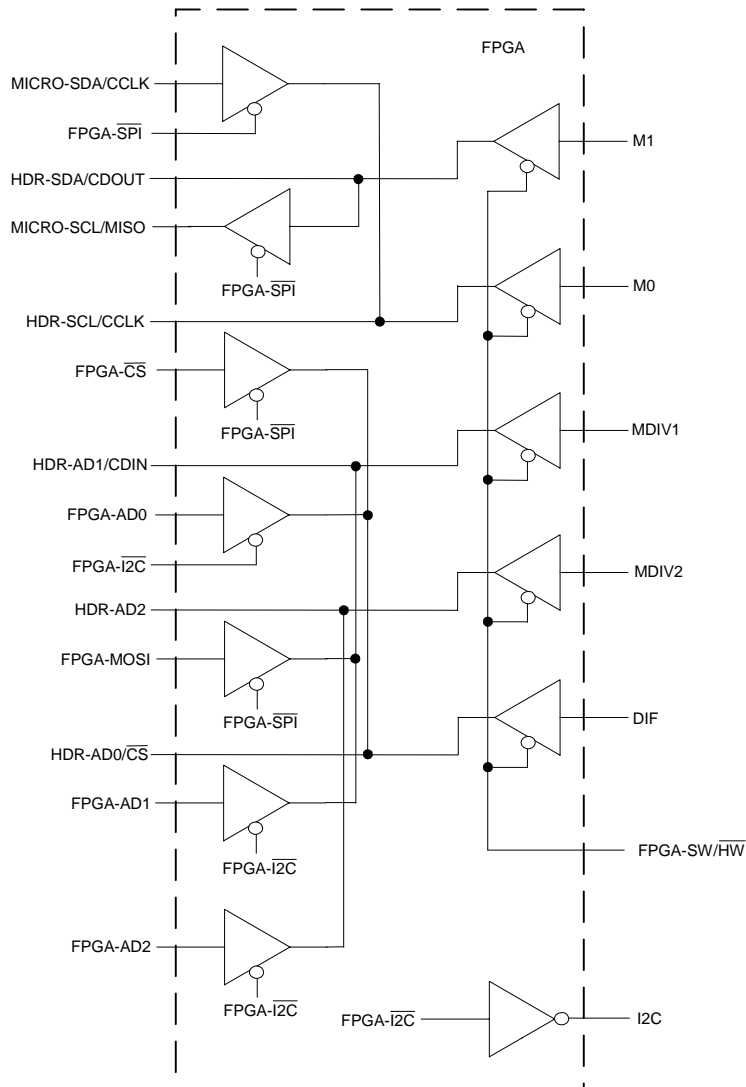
FPGA

MICRO-SDA/CCLK

FPGA-$\overline{SPI}$

HDR-SDA/CDOUT

MICRO-SCL/MISO

FPGA-$\overline{SPI}$

HDR-SCL/CCLK

FPGA-$\overline{CS}$

FPGA-$\overline{SPI}$

HDR-AD1/CDIN

FPGA-AD0

FPGA-$\overline{I2C}$

HDR-AD2

FPGA-MOSI

FPGA-$\overline{SPI}$

HDR-AD0/$\overline{CS}$

FPGA-AD1

FPGA-$\overline{I2C}$

FPGA-AD2

FPGA-$\overline{I2C}$

M1

M0

MDIV1

MDIV2

DIF

FPGA-SW/$\overline{HW}$

FPGA-$\overline{I2C}$

I2C